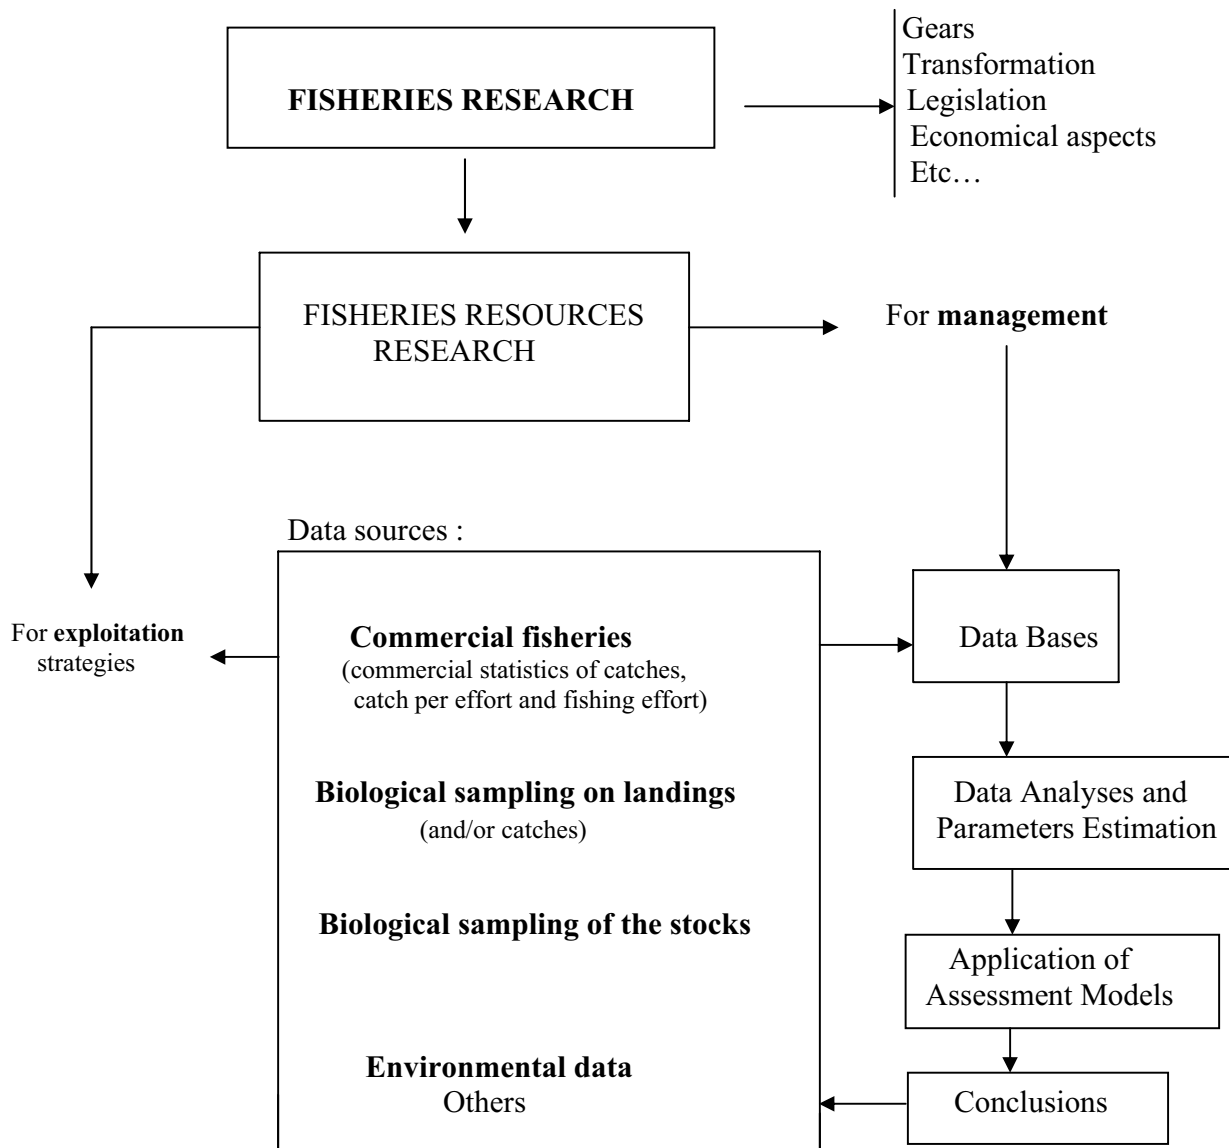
**FISHERIES RESEARCH**

Gears
Transformation
Legislation
Economical aspects
Etc…

FISHERIES RESOURCES RESEARCH

For **management**

Data sources :

For **exploitation** strategies

**Commercial fisheries**
(commercial statistics of catches, catch per effort and fishing effort)

**Biological sampling on landings**
(and/or catches)

**Biological sampling of the stocks**

**Environmental data**
Others

Data Bases

Data Analyses and Parameters Estimation

Application of Assessment Models

Conclusions